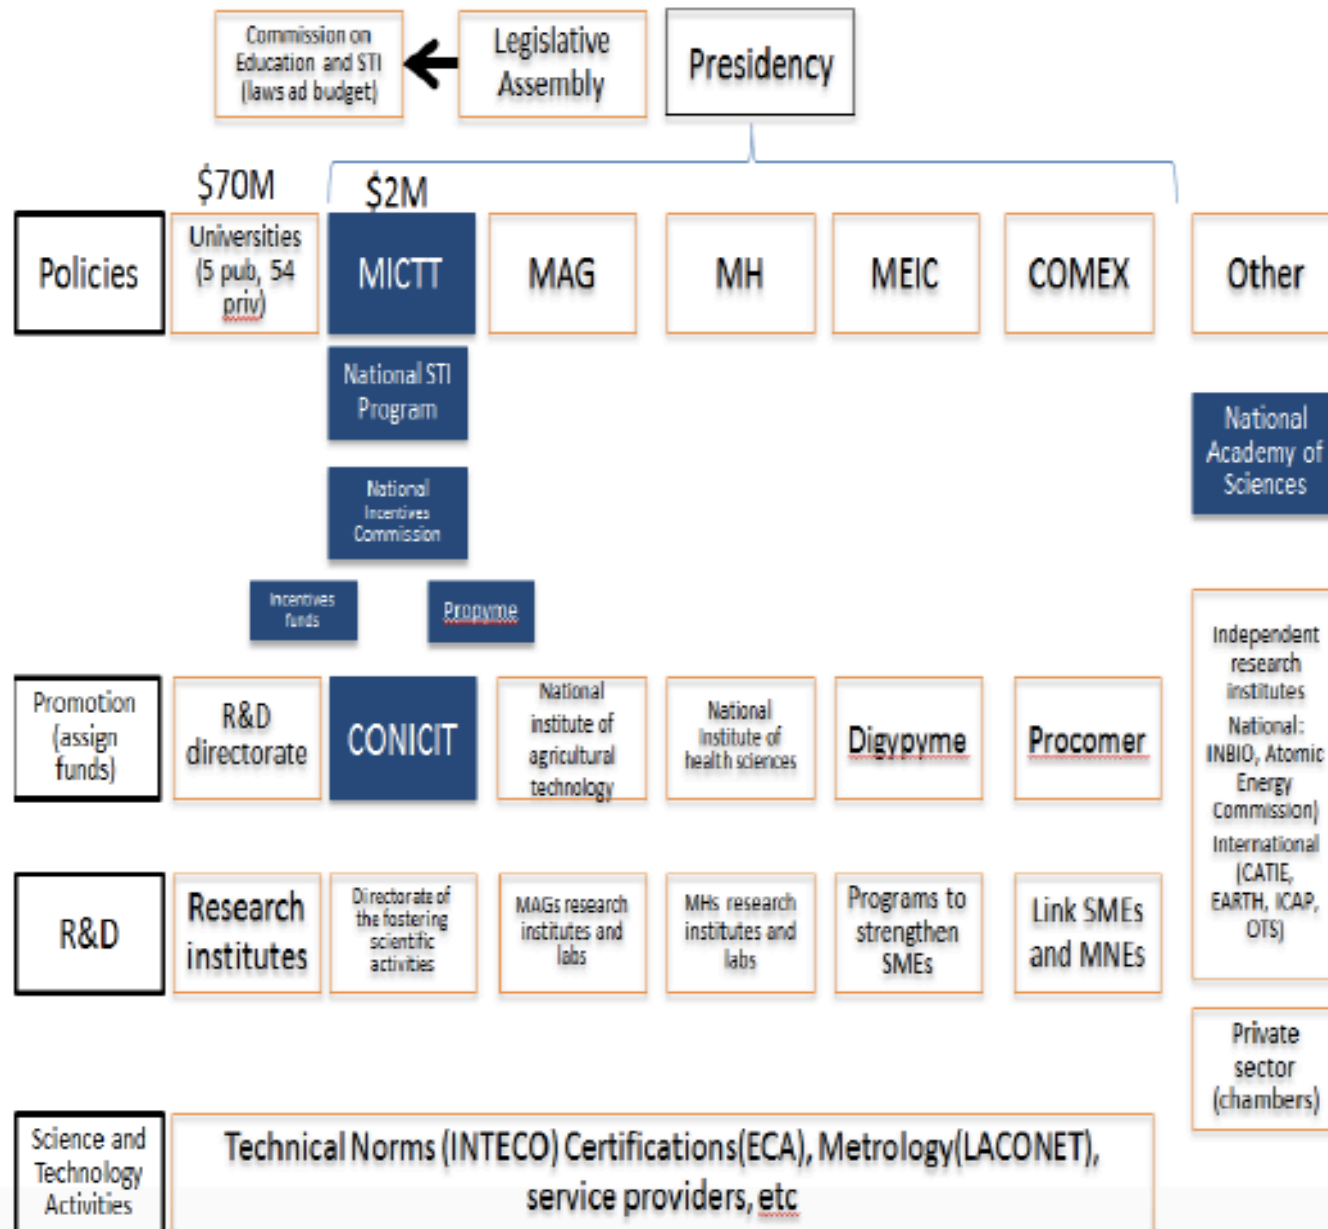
Commission on Education and STI (laws ad budget)

Legislative Assembly

Presidency

$70M

$2M

Policies

Universities (5 pub, 54 priv)

MICTT

MAG

MH

MEIC

COMEX

Other

National STI Program

National Academy of Sciences

National Incentives Commission

Incentives funds

Propyme

Independent research institutes
National: INBIO, Atomic Energy Commission)
International (CATIE, EARTH, ICAP, OTS)

Promotion (assign funds)

R&D directorate

CONICIT

National institute of agricultural technology

National Institute of health sciences

Digypyme

Procomer

R&D

Research institutes

Directorate of the fostering scientific activities

MAGs research institutes and labs

MHs research institutes and labs

Programs to strengthen SMEs

Link SMEs and MNEs

Private sector (chambers)

Science and Technology Activities

Technical Norms (INTECO) Certifications(ECA), Metrology(LACONET), service providers, etc